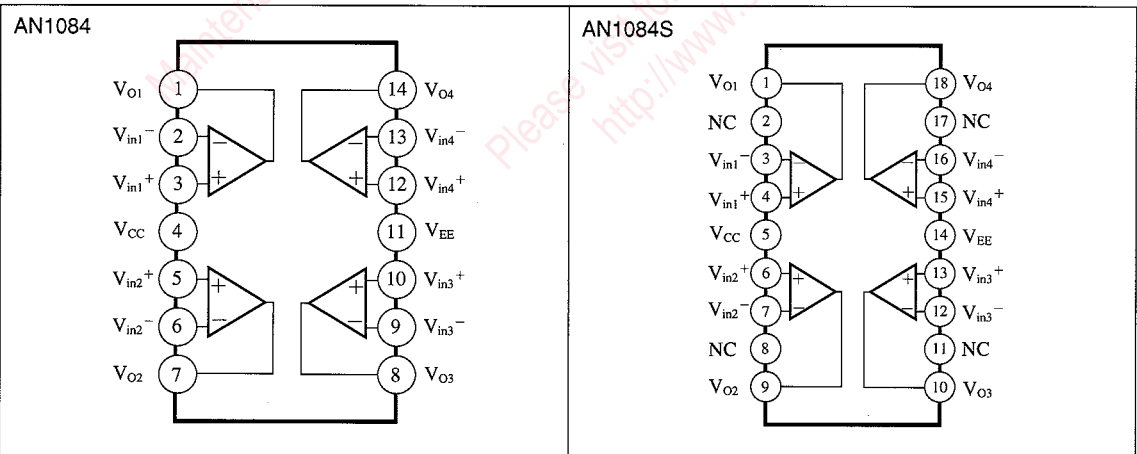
AN1084

$V_{O1}$ 1
$V_{in1}^-$ 2
$V_{in1}^+$ 3
$V_{CC}$ 4
$V_{in2}^+$ 5
$V_{in2}^-$ 6
$V_{O2}$ 7

14 $V_{O4}$
13 $V_{in4}^-$
12 $V_{in4}^+$
11 $V_{EE}$
10 $V_{in3}^+$
9 $V_{in3}^-$
8 $V_{O3}$

AN1084S

$V_{O1}$ 1
NC 2
$V_{in1}^-$ 3
$V_{in1}^+$ 4
$V_{CC}$ 5
$V_{in2}^+$ 6
$V_{in2}^-$ 7
NC 8
$V_{O2}$ 9

18 $V_{O4}$
17 NC
16 $V_{in4}^-$
15 $V_{in4}^+$
14 $V_{EE}$
13 $V_{in3}^+$
12 $V_{in3}^-$
11 NC
10 $V_{O3}$

Maintenance
Please visit
http://www.